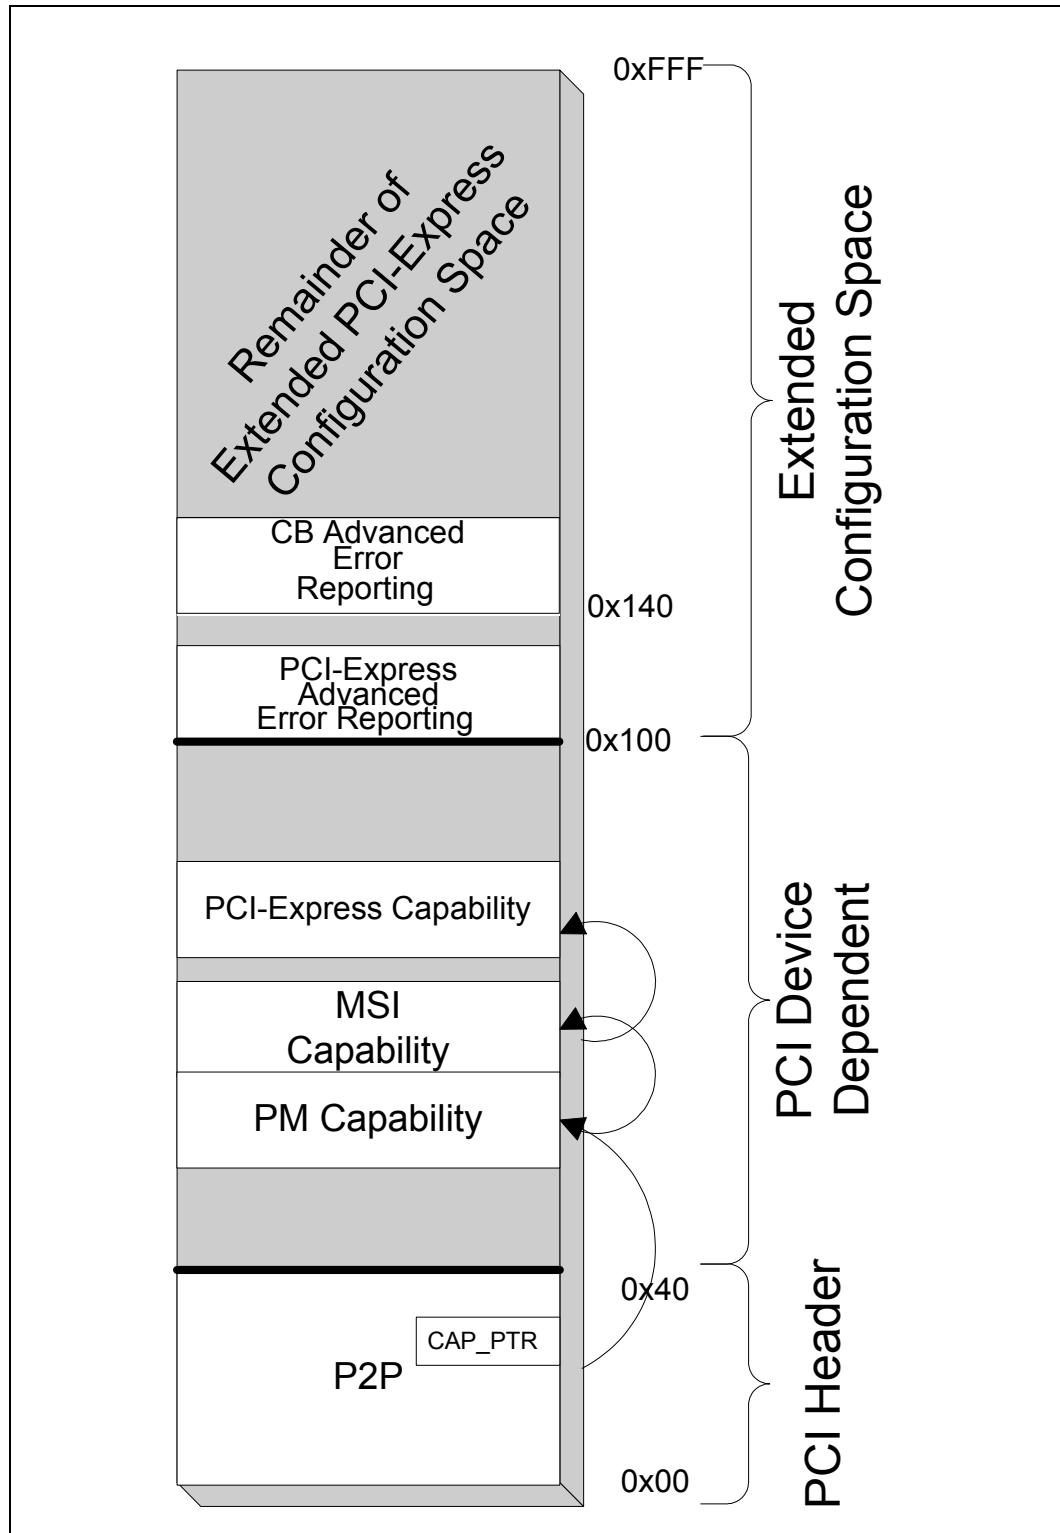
0xFFF

Remainder of Extended PCI-Express Configuration Space

Extended Configuration Space

CB Advanced Error Reporting

0x140

PCI-Express Advanced Error Reporting

0x100

PCI-Express Capability

MSI Capability

PM Capability

PCI Device Dependent

0x40

CAP_PTR

P2P

PCI Header

0x00